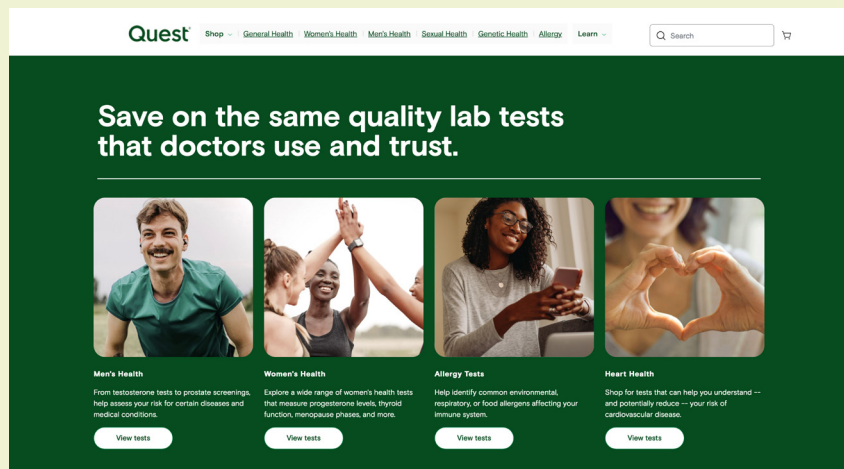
Quest Shop General Health Women's Health Men's Health Sexual Health Genetic Health Allergy Learn

Search

Save on the same quality lab tests that doctors use and trust.

Men's Health

From testosterone tests to prostate screenings, help assess your risk for certain diseases and medical conditions.

View tests

Women's Health

Explore a wide range of women's health tests that measure progesterone levels, thyroid function, menopause phases, and more.

View tests

Allergy Tests

Help identify common environmental, respiratory, or food allergens affecting your immune system.

View tests

Heart Health

Shop for tests that can help you understand -- and potentially reduce -- your risk of cardiovascular disease.

View tests